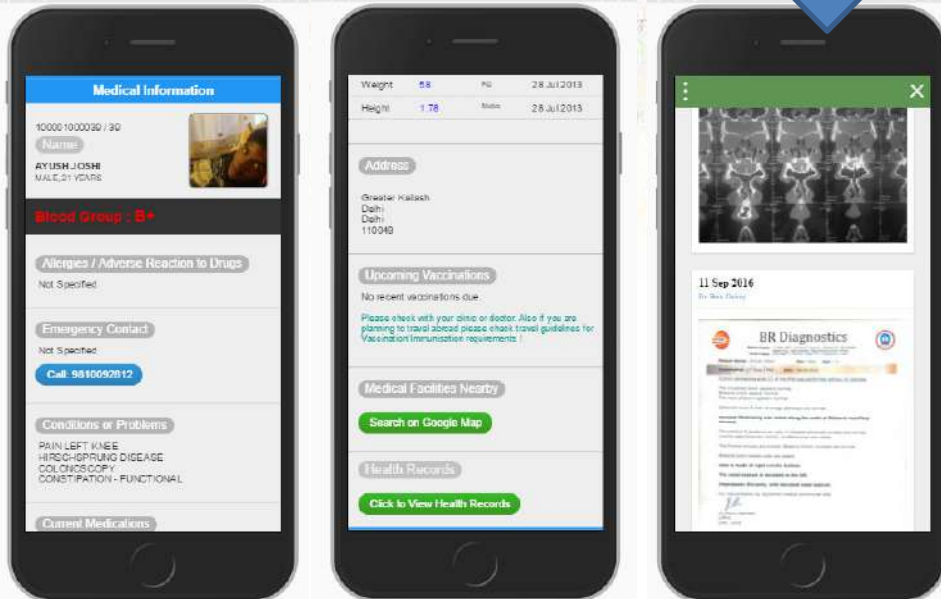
Medical Information

10000100039 / 3D
Name
AYUSH JOSHI
MALE, 21 YEARS

Blood Group : B+

Allergies / Adverse Reaction to Drugs
Not Specified

Emergency Contact
Not Specified
Call: 9810092812

Conditions or Problems
PAIN LEFT KNEE
HIRSCHSPRUNG DISEASE
COLONOSCOPY
CONSTIPATION - FUNCTIONAL

Current Medications

Weight 58 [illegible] 28 Jul 2013
Height 1.78 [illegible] 28 Jul 2013

Address
Greater Kailash
Delhi
Delhi
110048

Upcoming Vaccinations
No recent vaccinations due.
Please check with your clinic or doctor. Also if you are planning to travel abroad please check travel guidelines for Vaccination/Immunisation requirements !

Medical Facilities Nearby
Search on Google Map

Health Records
Click to View Health Records

11 Sep 2016
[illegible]

BR Diagnostics
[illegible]